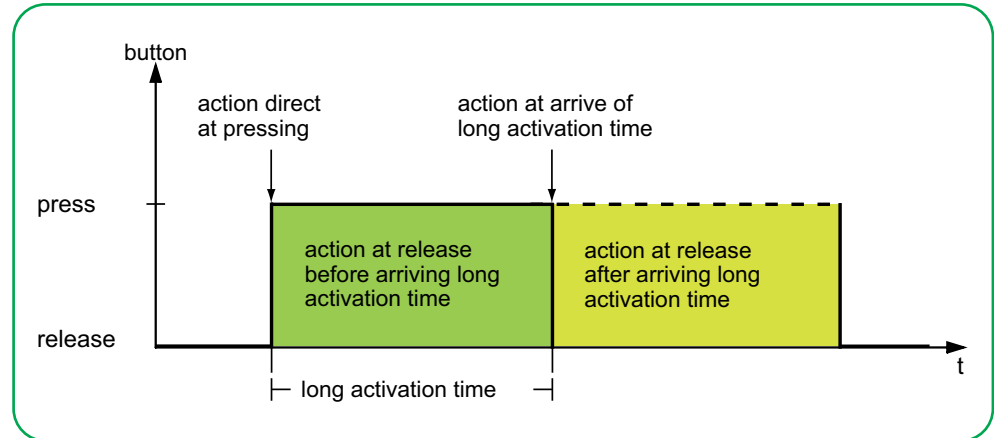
button

action direct at pressing

action at arrive of long activation time

press

action at release before arriving long activation time

action at release after arriving long activation time

release

t

long activation time